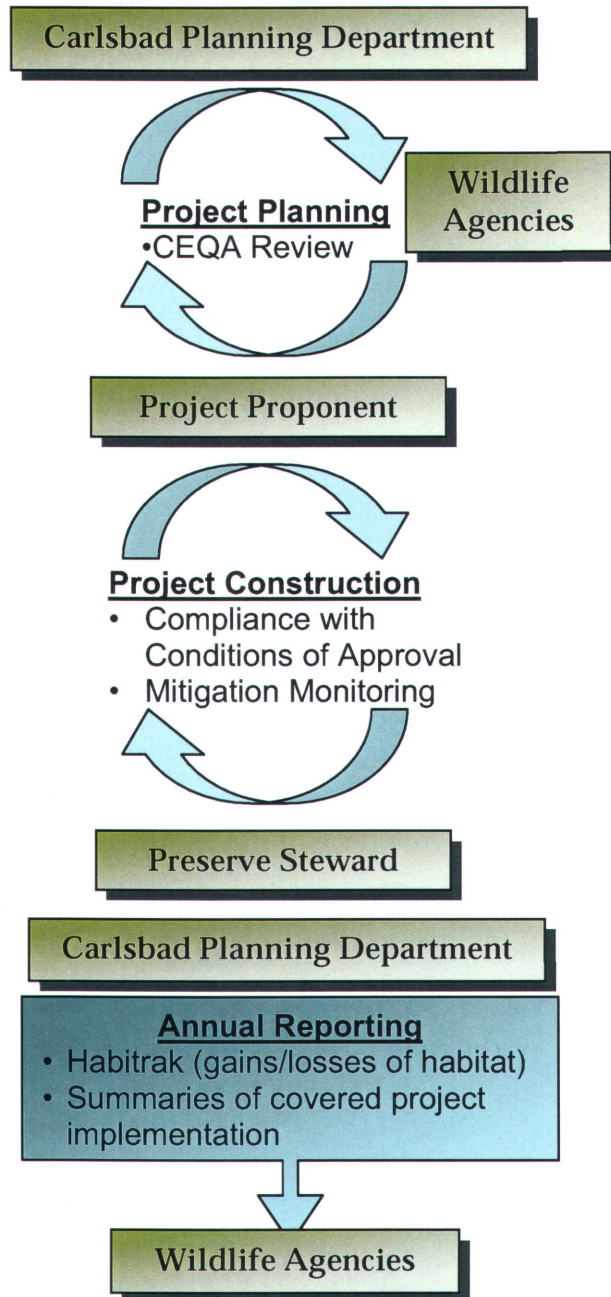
Carlsbad Planning Department

Wildlife Agencies

Project Planning
•CEQA Review

Project Proponent

Project Construction
• Compliance with Conditions of Approval
• Mitigation Monitoring

Preserve Steward

Carlsbad Planning Department

Annual Reporting
• Habitrak (gains/losses of habitat)
• Summaries of covered project implementation

Wildlife Agencies